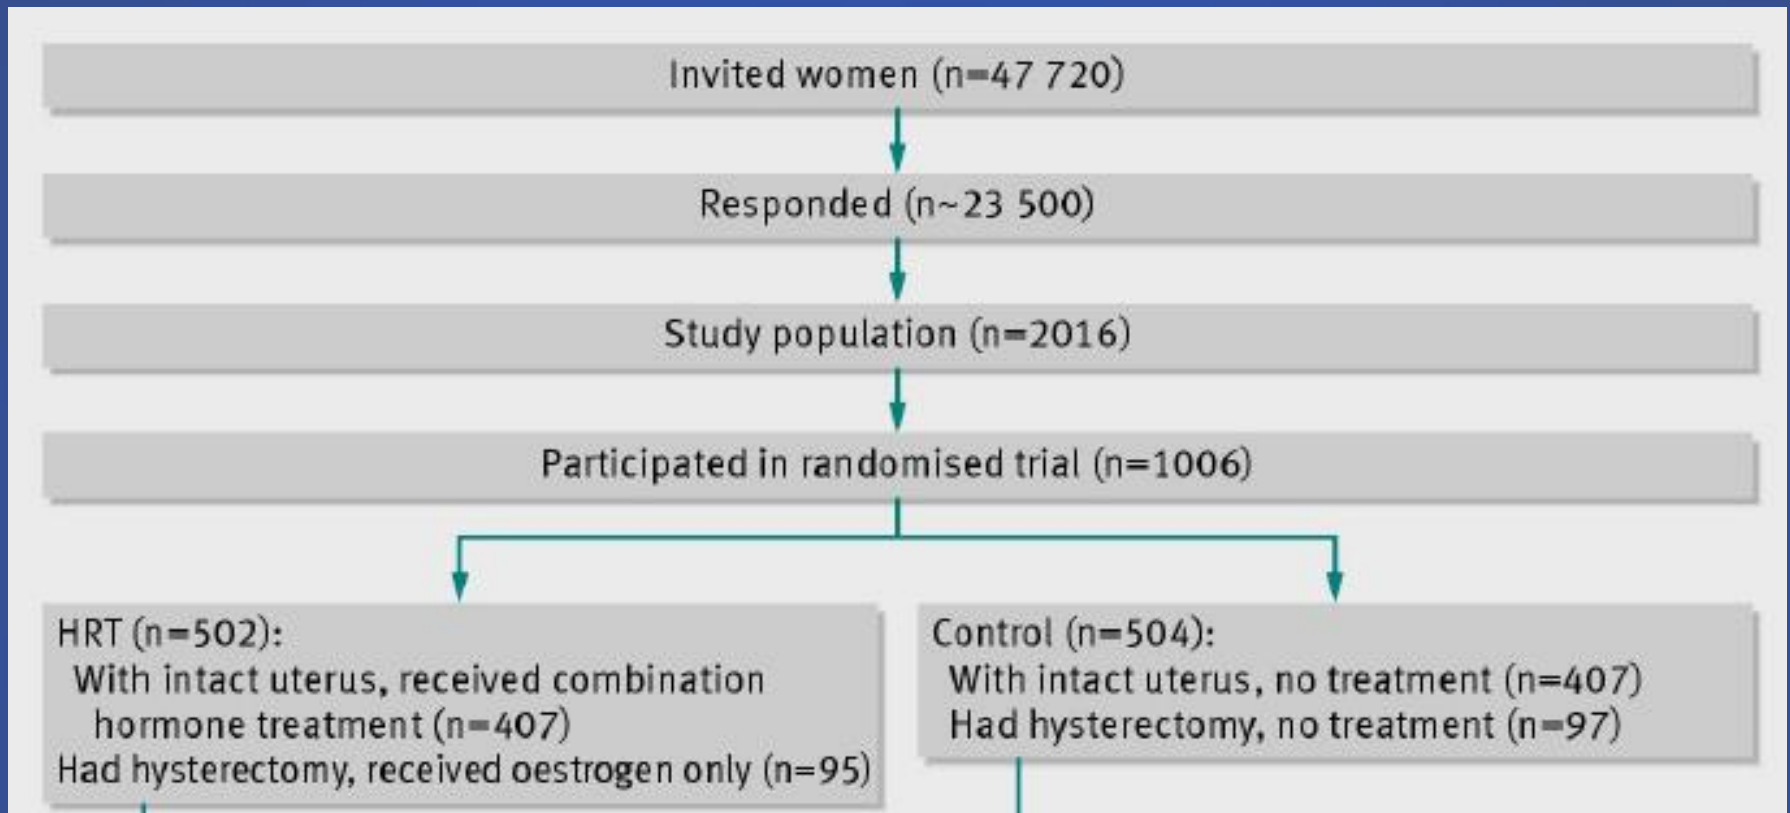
Invited women (n=47 720)

Responded (n~23 500)

Study population (n=2016)

Participated in randomised trial (n=1006)

HRT (n=502):
With intact uterus, received combination hormone treatment (n=407)
Had hysterectomy, received oestrogen only (n=95)

Control (n=504):
With intact uterus, no treatment (n=407)
Had hysterectomy, no treatment (n=97)